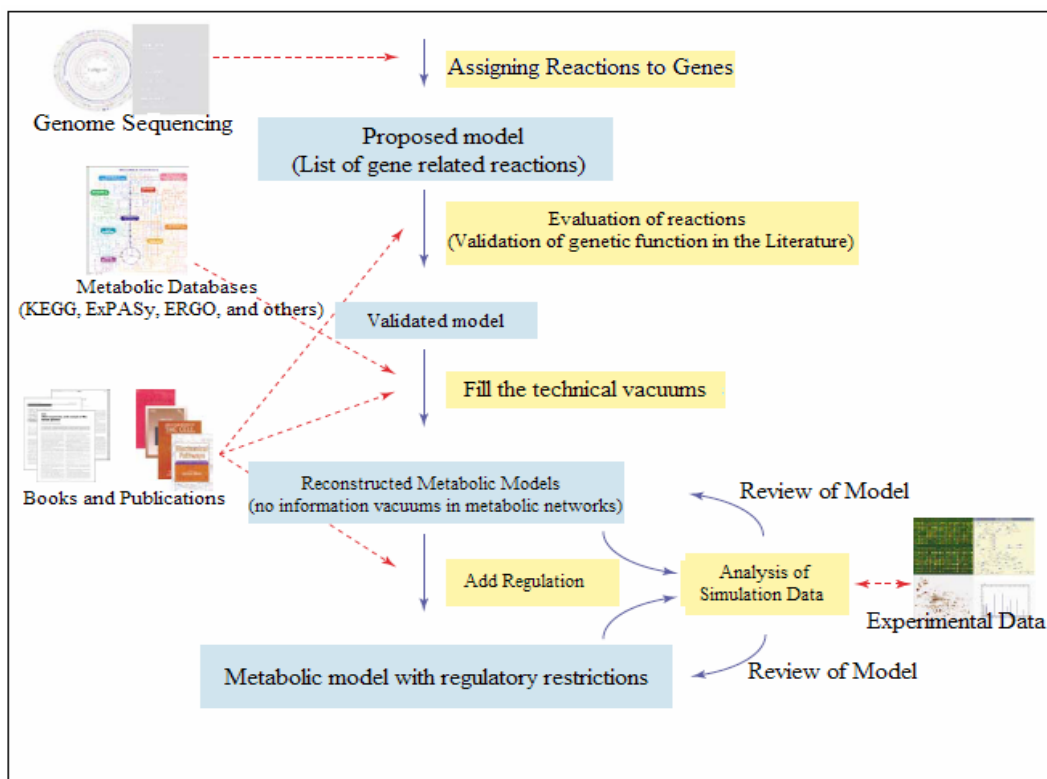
Genome Sequencing

Assigning Reactions to Genes

Proposed model
(List of gene related reactions)

Evaluation of reactions
(Validation of genetic function in the Literature)

Metabolic Databases
(KEGG, ExPASy, ERGO, and others)

Validated model

Fill the technical vacuums

Books and Publications

Reconstructed Metabolic Models
(no information vacuums in metabolic networks)

Review of Model

Add Regulation

Analysis of
Simulation Data

Experimental Data

Metabolic model with regulatory restrictions

Review of Model